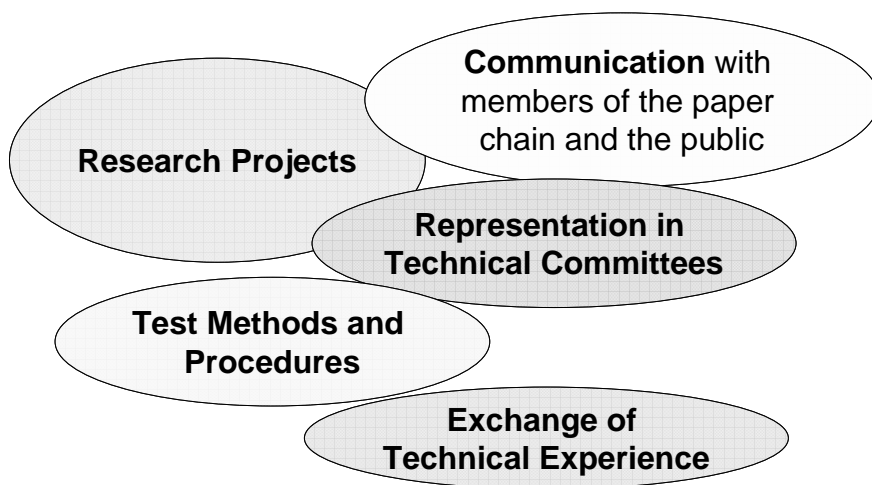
**Communication** with members of the paper chain and the public

**Research Projects**

**Representation in Technical Committees**

**Test Methods and Procedures**

**Exchange of Technical Experience**